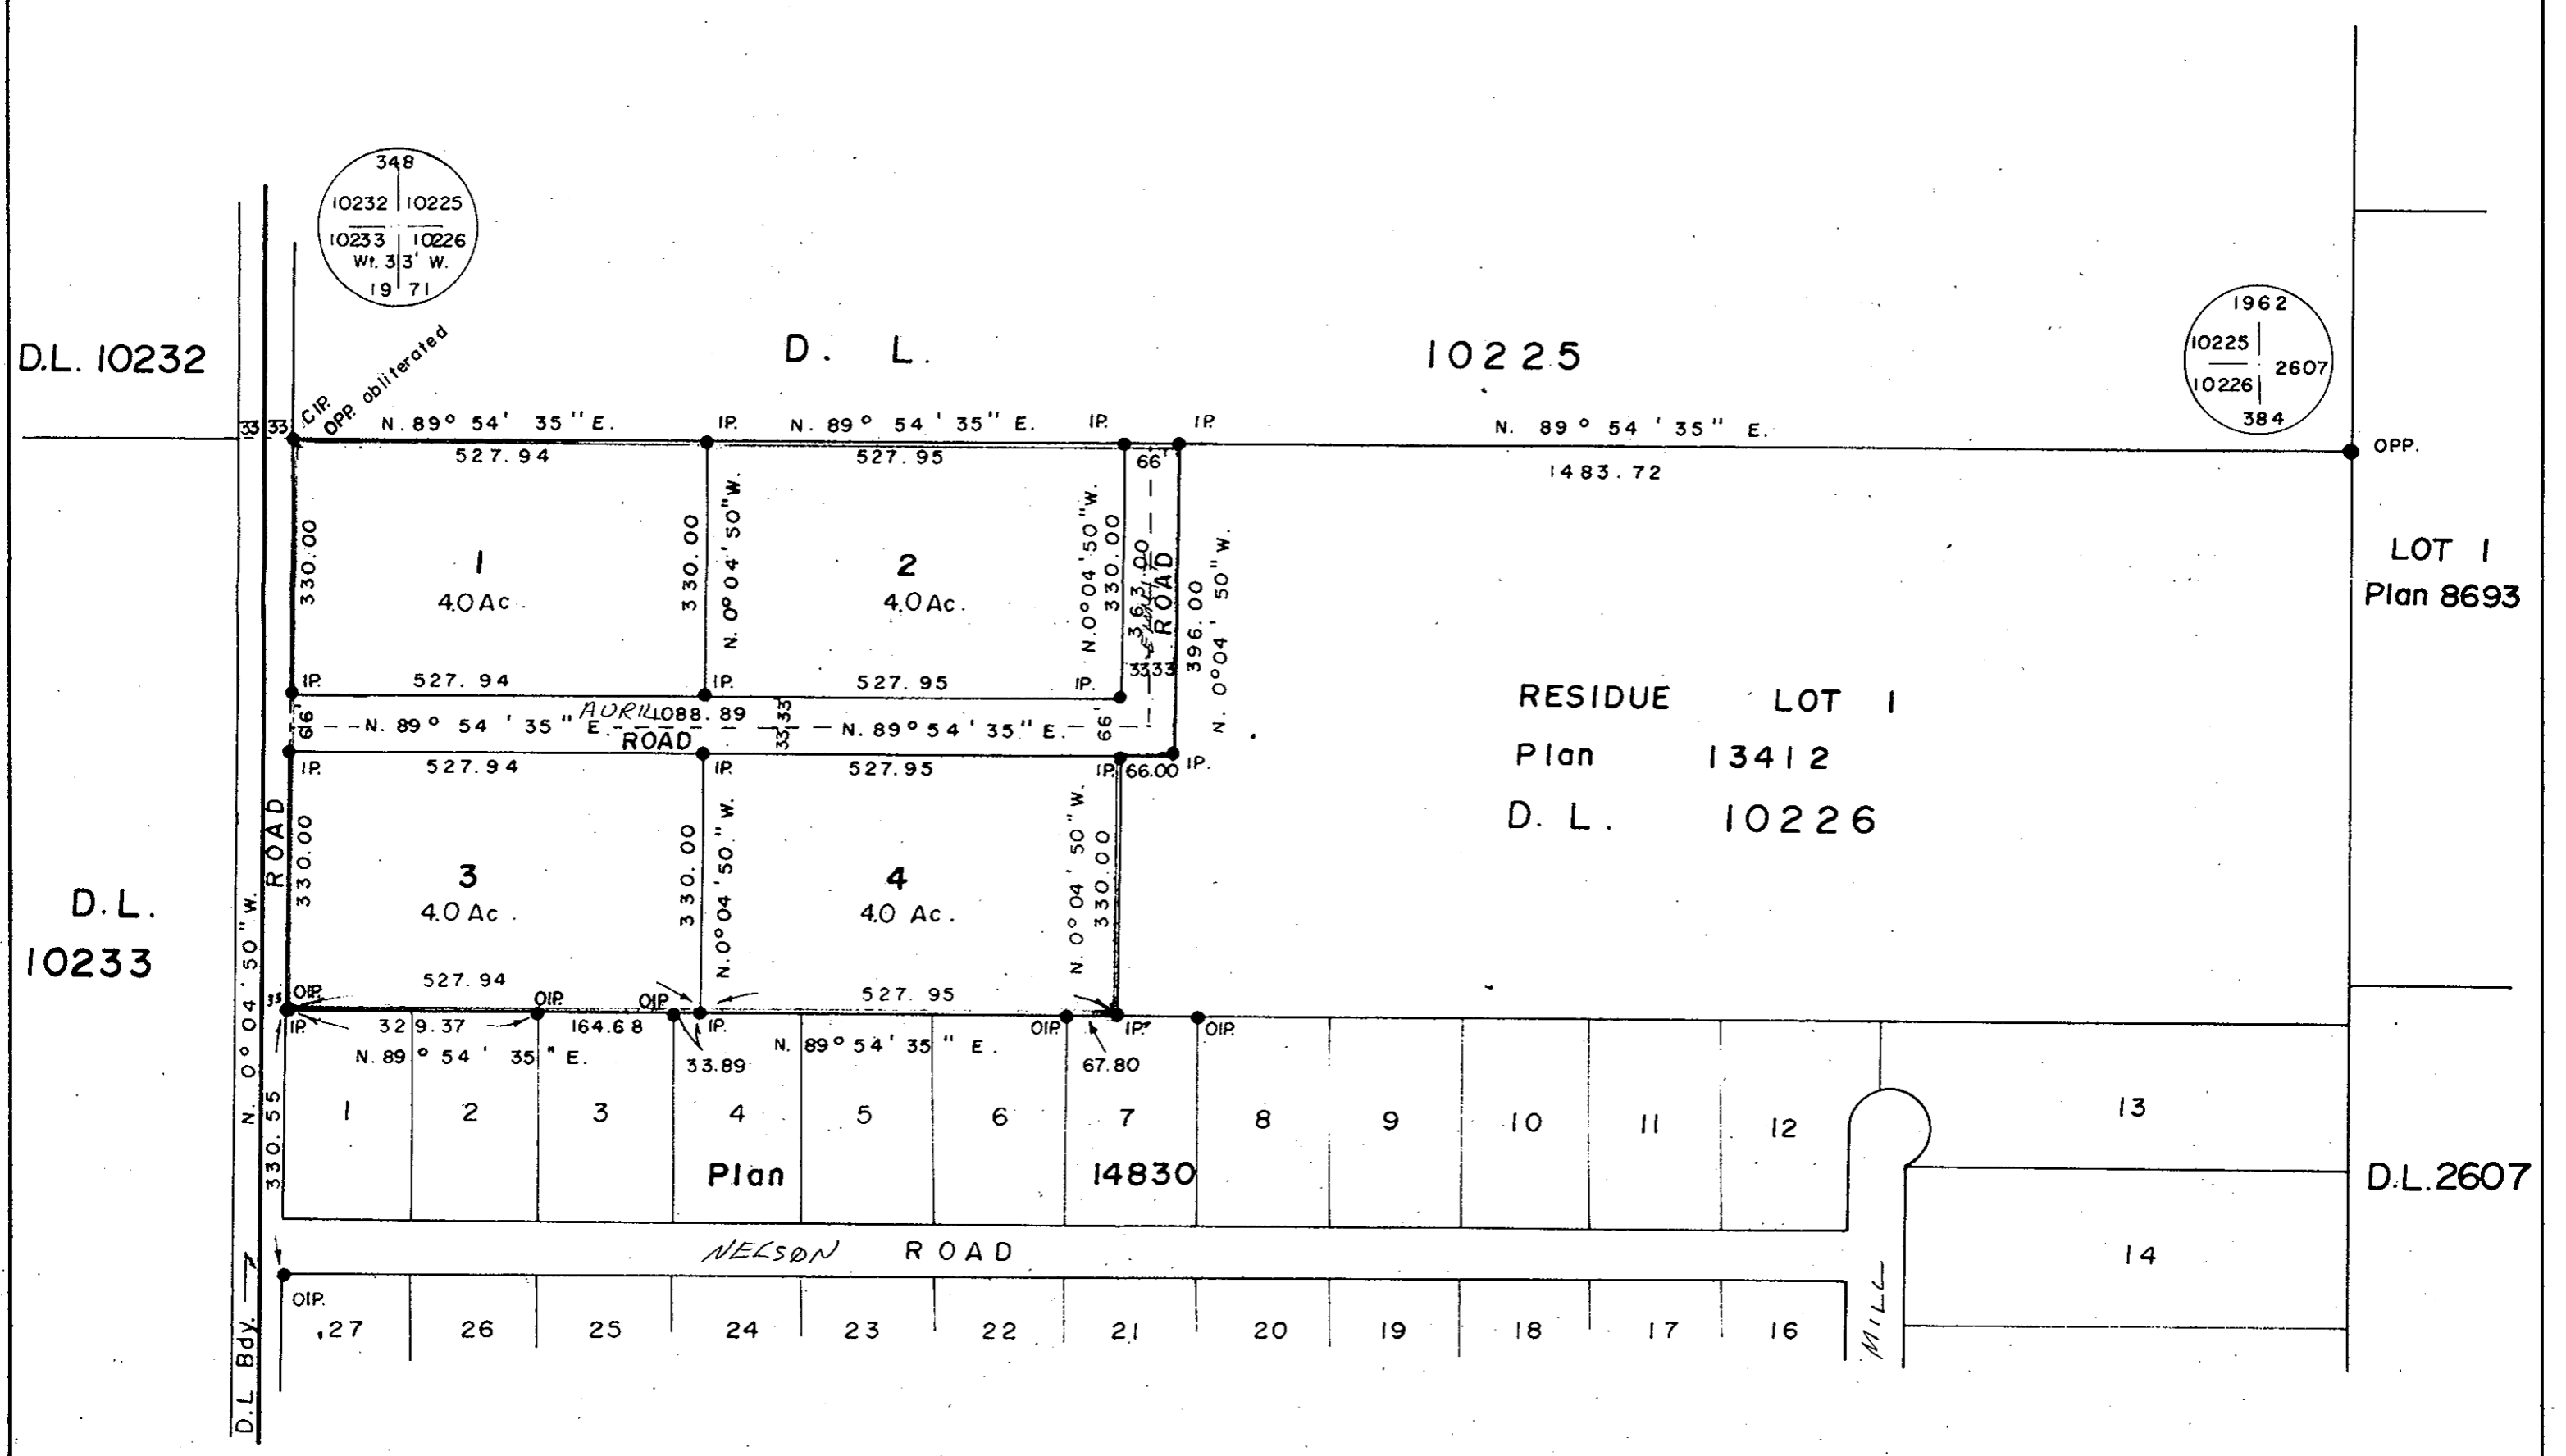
348
10232 | 10225
10233 | 10226
Wt. 33' W.
19 71

D.L. 10232

D. L. 10225

1962
10225
10226
2607
384

C.I.P.
OPP. obliterated
33 33
N. 89° 54' 35" E.
527.94
IP.
N. 89° 54' 35" E.
527.95
IP.
IP.
N. 89° 54' 35" E.
1483.72
OPP.
66'

330.00
1
4.0 Ac.
330.00
N. 0° 04' 50" W.
2
4.0 Ac.
N. 0° 04' 50" W.
330.00
363.00
ROAD
396.00
N. 0° 04' 50" W.

LOT 1
Plan 8693

IP.
527.94
IP.
527.95
IP.
3333
66
N. 89° 54' 35" E.
AURIL
1088.89
ROAD
3333
N. 89° 54' 35" E.
66'

RESIDUE LOT 1
Plan 13412
D. L. 10226

IP.
527.94
IP.
527.95
IP.
66.00
IP.

ROAD
330.00
3
4.0 Ac.
330.00
N. 0° 04' 50" W.
4
4.0 Ac.
N. 0° 04' 50" W.
330.00

D. L.
10233

N. 0° 04' 50" W.
527.94
527.95
33
OIP.
OIP.
OIP.
IP.
329.37
164.68
IP.
OIP.
IP.
OIP.
N. 89° 54' 35" E.
33.89
N. 89° 54' 35" E.
67.80

330.55
1
2
3
4
5
6
7
8
9
10
11
12
13
Plan 14830
D.L.2607
NELSON ROAD
14
OIP.
27
26
25
24
23
22
21
20
19
18
17
16
MILL
D.L. Bdy.